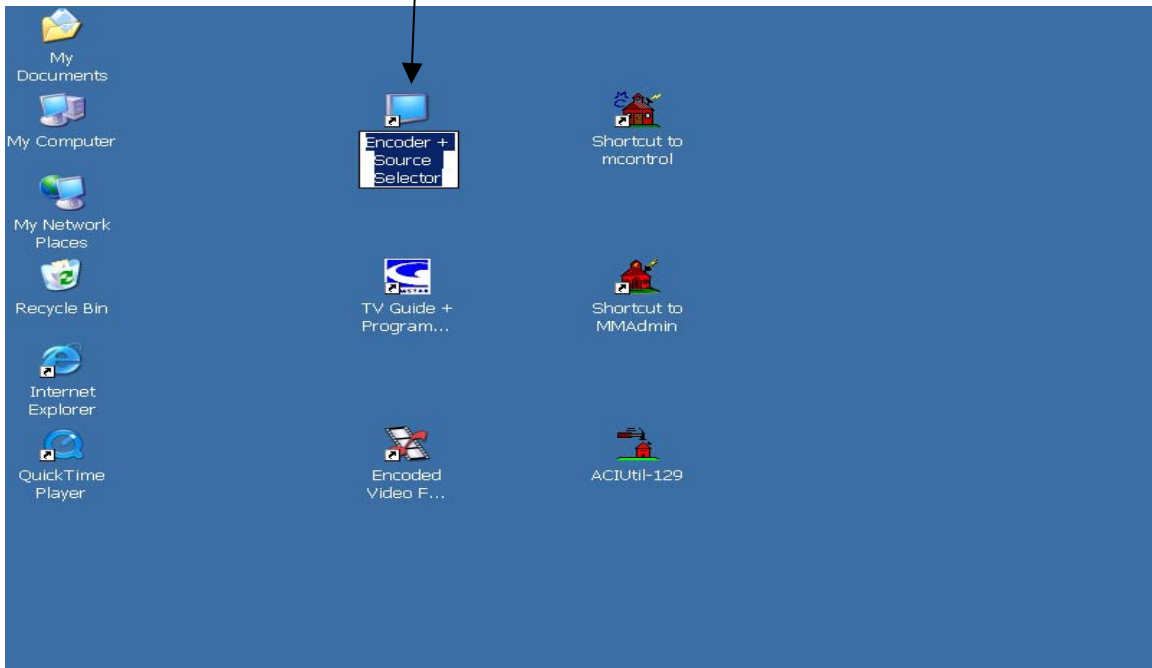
My Documents

My Computer

My Network Places

Recycle Bin

Internet Explorer

QuickTime Player

Encoder + Source Selector

TV Guide + Program...

Encoded Video F...

Shortcut to mcontrol

Shortcut to MMAdmin

ACIUtil-129